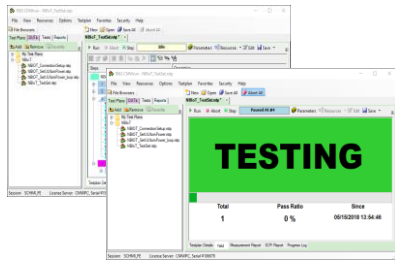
File View Resources Options Template Favorites Security Help
File Browsers
Test Plans
Tests
Reports
Add
Remove
My Test Plans
NBIoT
NBIOT_ConnectionSetup.xtsp
NBIOT_SetUEAndPower.xtsp
NBIOT_SetUEAndPower_loop.xtsp
NBIOT_TestSet.xtsp
Session: SCHNA_PE

File View Resources Options Template Favorites Security Help
New
Open
Save All
NBIoT_TestSet.xtsp
Run
Abort
Step
Passed: 95.8%
Parameters
Resources
Edit
Save
My Test Plans
NBIoT
NBIOT_ConnectionSetup.xtsp
NBIOT_SetUEAndPower.xtsp
NBIOT_SetUEAndPower_loop.xtsp
NBIOT_TestSet.xtsp
TESTING
Total
Pass Ratio
Since
1
0 %
09/15/2018 13:54:46
Template Details
Yield
Measurement Report
XCPF Report
Progress Log
Session: SCHNA_PE
License Server: CMWPC_Serial#100079